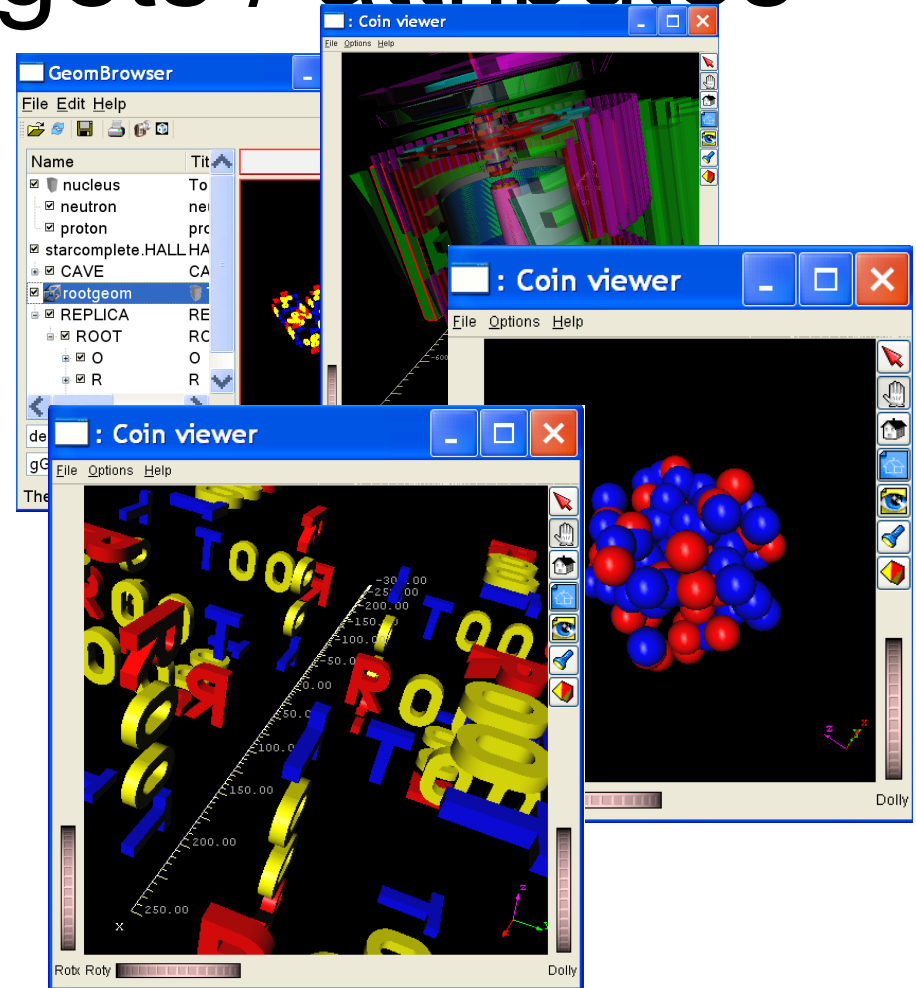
: Coin viewer
File Options Help

GeomBrowser
File Edit Help

| Name | Tit |
|---|---|
| nucleus | To |
| neutron | neu |
| proton | pro |
| starcomplete.HALL | HA |
| CAVE | CA |
| rootgeom | |
| REPLICA | RE |
| ROOT | RO |
| O | O |
| R | R |

de
gG
The

: Coin viewer
File Options Help
Dolly

: Coin viewer
File Options Help
-300.00
-250.00
-200.00
-150.00
-100.00
-50.00
0.00
50.00
100.00
150.00
200.00
250.00
Rotx Roty
Dolly